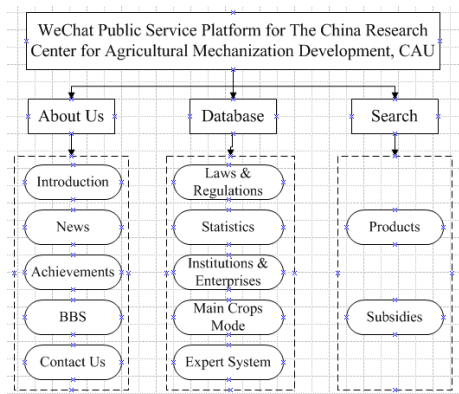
WeChat Public Service Platform for The China Research Center for Agricultural Mechanization Development, CAU

About Us

Introduction

News

Achievements

BBS

Contact Us

Database

Laws & Regulations

Statistics

Institutions & Enterprises

Main Crops Mode

Expert System

Search

Products

Subsidies